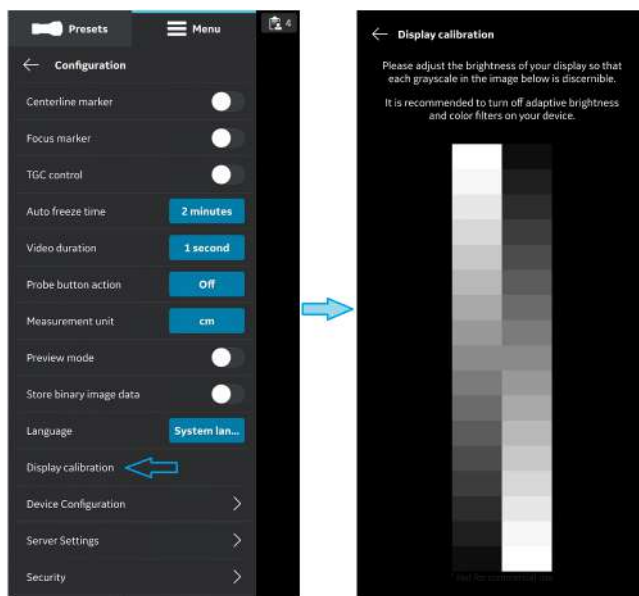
Presets

Menu

4

Configuration

Centerline marker

Focus marker

TGC control

Auto freeze time

2 minutes

Video duration

1 second

Probe button action

Off

Measurement unit

cm

Preview mode

Store binary image data

Language

System lan...

Display calibration

Device Configuration

Server Settings

Security

Display calibration

Please adjust the brightness of your display so that each grayscale in the image below is discernible.

It is recommended to turn off adaptive brightness and color filters on your device.

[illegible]